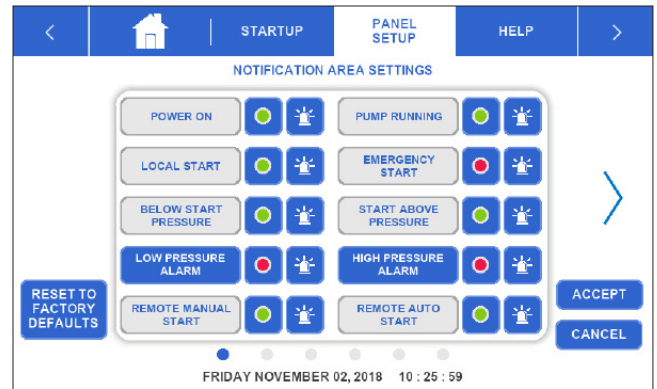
<

STARTUP

PANEL SETUP

HELP

>

NOTIFICATION AREA SETTINGS

POWER ON

PUMP RUNNING

LOCAL START

EMERGENCY START

BELOW START PRESSURE

START ABOVE PRESSURE

LOW PRESSURE ALARM

HIGH PRESSURE ALARM

REMOTE MANUAL START

REMOTE AUTO START

RESET TO FACTORY DEFAULTS

ACCEPT

CANCEL

FRIDAY NOVEMBER 02, 2018 10 : 25 : 59